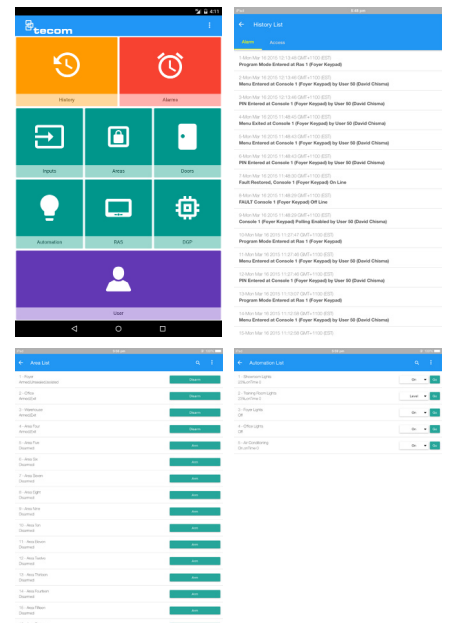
4:11

tecom

History

Alarms

Inputs

Areas

Doors

Automation

RAS

DGP

User

History List

Alarm

Access

1-Mon Mar 16 2015 12:13:45 GMT+1100 (EDT)
Program Mode Entered at Ras 1 (Foyer Keypad)

2-Mon Mar 16 2015 12:13:45 GMT+1100 (EDT)
Menu Entered at Console 1 (Foyer Keypad) by User 50 (David Chisma)

3-Mon Mar 16 2015 12:12:45 GMT+1100 (EDT)
PIN Entered at Console 1 (Foyer Keypad) by User 50 (David Chisma)

4-Mon Mar 16 2015 11:48:49 GMT+1100 (EDT)
Menu Exited at Console 1 (Foyer Keypad) by User 50 (David Chisma)

5-Mon Mar 16 2015 11:48:43 GMT+1100 (EDT)
Menu Entered at Console 1 (Foyer Keypad) by User 50 (David Chisma)

6-Mon Mar 16 2015 11:48:42 GMT+1100 (EDT)
PIN Entered at Console 1 (Foyer Keypad) by User 50 (David Chisma)

7-Mon Mar 16 2015 11:48:30 GMT+1100 (EDT)
Fault Restored, Console 1 (Foyer Keypad) On Line

8-Mon Mar 16 2015 11:48:29 GMT+1100 (EDT)
FAULT Console 1 (Foyer Keypad) Off Line

9-Mon Mar 16 2015 11:48:29 GMT+1100 (EDT)
Console 1 (Foyer Keypad) Polling Enabled by User 50 (David Chisma)

10-Mon Mar 16 2015 11:37:47 GMT+1100 (EDT)
Program Mode Entered at Ras 1 (Foyer Keypad)

11-Mon Mar 16 2015 11:37:46 GMT+1100 (EDT)
Menu Entered at Console 1 (Foyer Keypad) by User 50 (David Chisma)

12-Mon Mar 16 2015 11:37:46 GMT+1100 (EDT)
PIN Entered at Console 1 (Foyer Keypad) by User 50 (David Chisma)

13-Mon Mar 16 2015 11:13:07 GMT+1100 (EDT)
Program Mode Entered at Ras 1 (Foyer Keypad)

14-Mon Mar 16 2015 11:13:06 GMT+1100 (EDT)
Menu Entered at Console 1 (Foyer Keypad) by User 50 (David Chisma)

15-Mon Mar 16 2015 11:12:59 GMT+1100 (EDT)

Area List

1 - Foyer
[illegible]

2 - Office
Armed

3 - Warehouse
Armed

4 - Area Four
Disarmed

5 - Area Five
Disarmed

6 - Area Six
Disarmed

7 - Area Seven
Disarmed

8 - Area Eight
Disarmed

9 - Area Nine
Disarmed

10 - Area Ten
Disarmed

11 - Area Eleven
Disarmed

12 - Area Twelve
Disarmed

13 - Area Thirteen
Disarmed

14 - Area Fourteen
Disarmed

15 - Area Fifteen
Disarmed

Automation List

1 - Showroom Lights
On

2 - Training Room Lights
On

3 - Foyer Lights
Off

4 - Office Lights
Off

5 - Air Conditioning
On